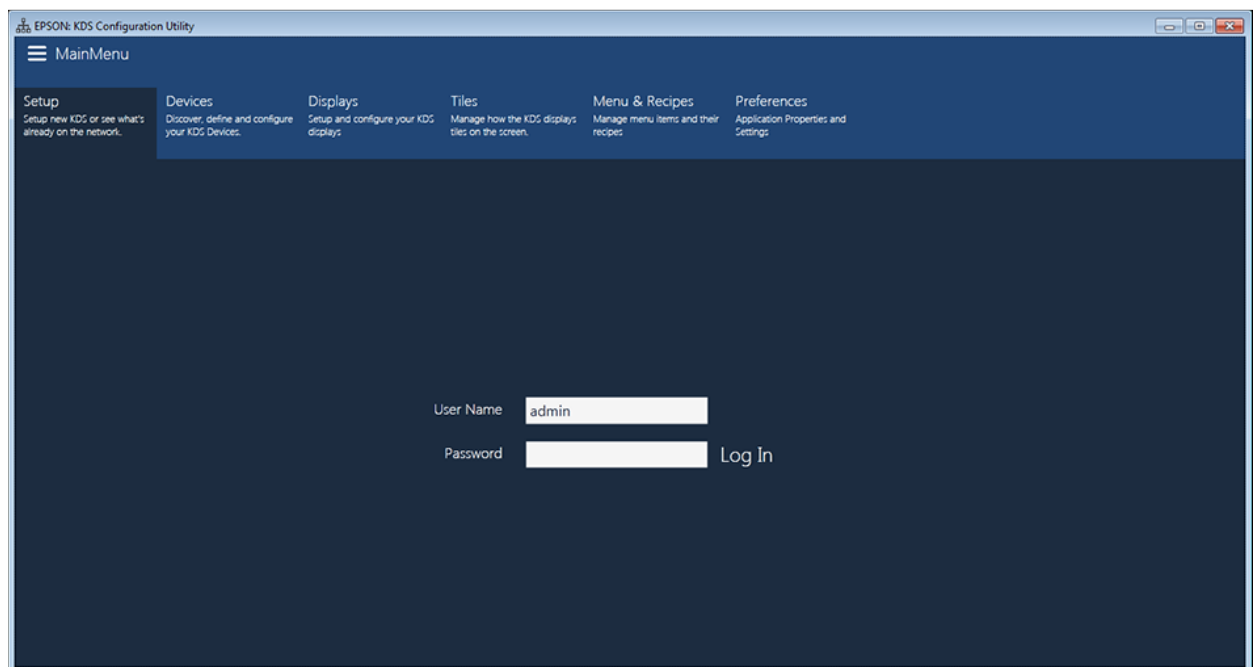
EPSON: KDS Configuration Utility

MainMenu

Setup
Setup new KDS or see what's already on the network.

Devices
Discover, define and configure your KDS Devices.

Displays
Setup and configure your KDS displays

Tiles
Manage how the KDS displays tiles on the screen.

Menu & Recipes
Manage menu items and their recipes

Preferences
Application Properties and Settings

User Name admin

Password

Log In